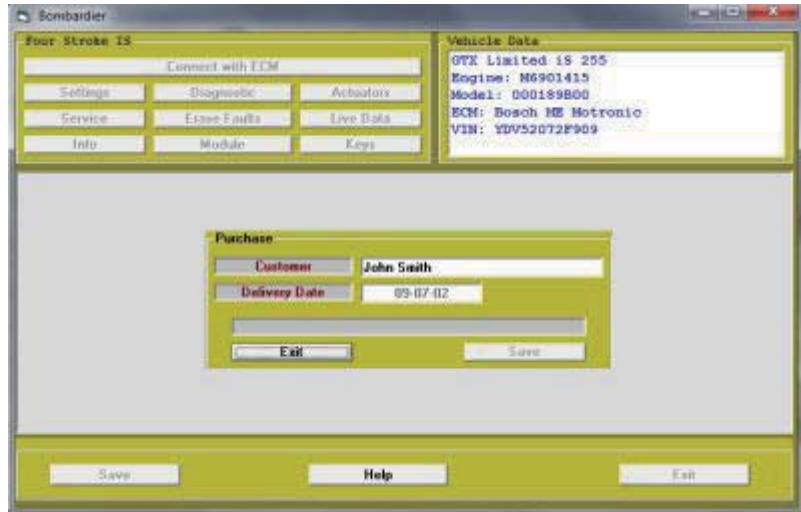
Bombardier

Four Stroke IS

Connect with ECM

Settings
Diagnostic
Actuators
Service
Erase Faults
Live Data
Info
Module
Keys

Vehicle Data

GTX Limited iS 255
Engine: M6901415
Model: 000189B00
ECM: Bosch ME Motronic
VIN: YDV52072F909

Purchase

Customer
John Smith
Delivery Date
09-07-02

Exit
Save

Save
Help
Exit